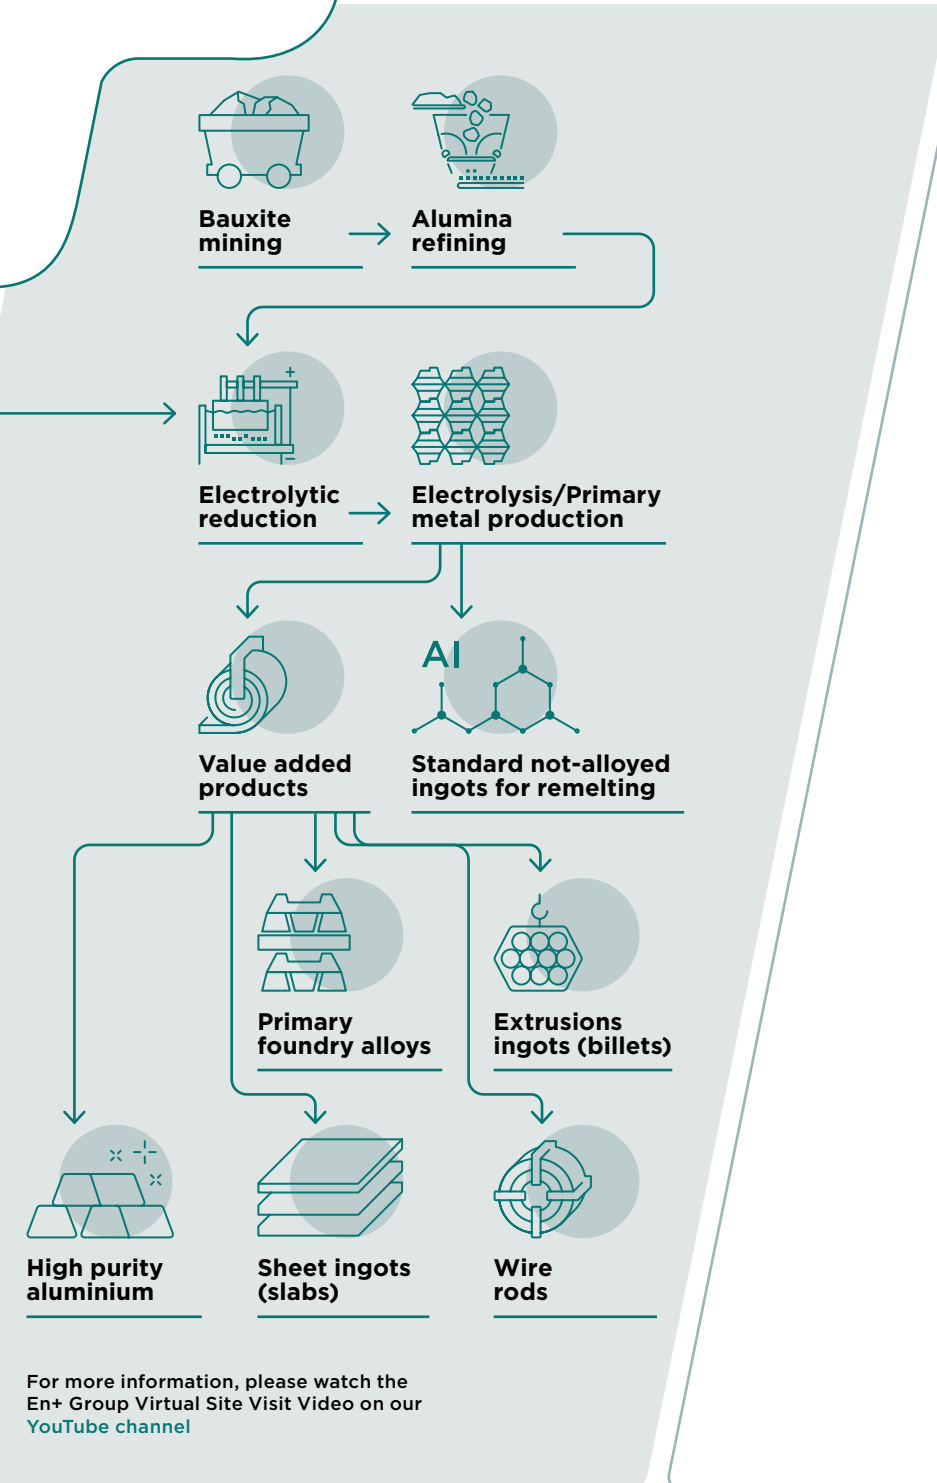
Bauxite mining

Alumina refining

Electrolytic reduction

Electrolysis/Primary metal production

Value added products

Al

Standard not-alloyed ingots for remelting

Primary foundry alloys

Extrusions ingots (billets)

High purity aluminium

Sheet ingots (slabs)

Wire rods

For more information, please watch the En+ Group Virtual Site Visit Video on our YouTube channel